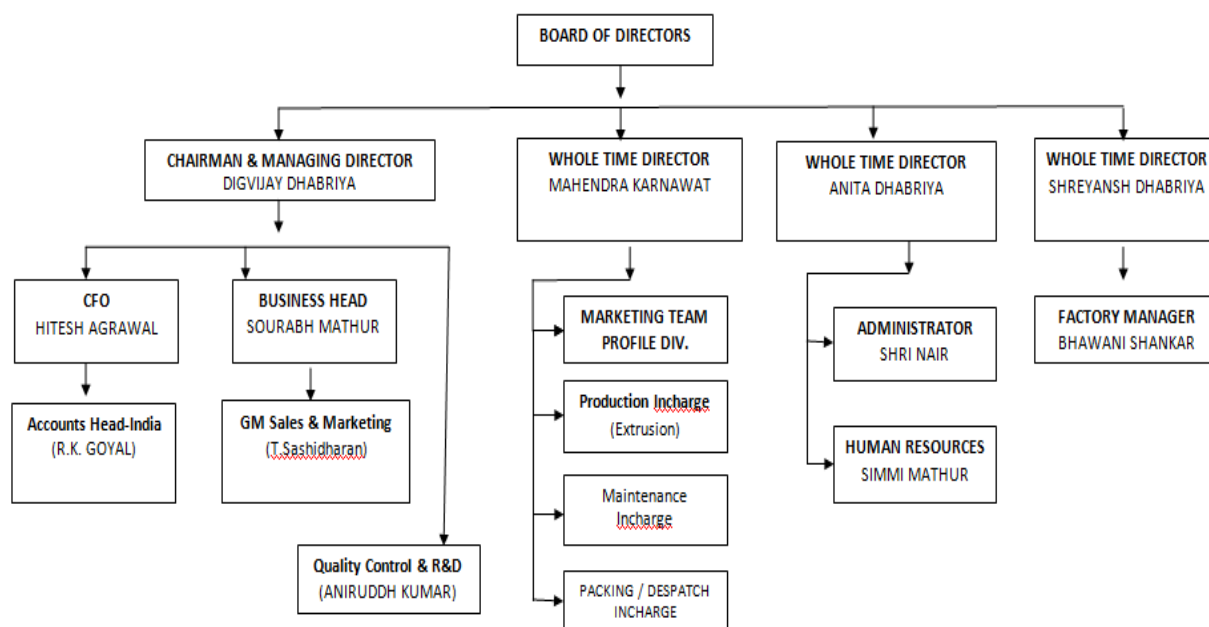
BOARD OF DIRECTORS

CHAIRMAN & MANAGING DIRECTOR
DIGVIJAY DHABRIYA

WHOLE TIME DIRECTOR
MAHENDRA KARNAWAT

WHOLE TIME DIRECTOR
ANITA DHABRIYA

WHOLE TIME DIRECTOR
SHREYANSH DHABRIYA

CFO
HITESH AGRAWAL

BUSINESS HEAD
SOURABH MATHUR

Accounts Head-India
(R.K. GOYAL)

GM Sales & Marketing
(T.Sashidharan)

Quality Control & R&D
(ANIRUDDH KUMAR)

MARKETING TEAM
PROFILE DIV.

Production Incharge
(Extrusion)

Maintenance
Incharge

PACKING / DESPATCH
INCHARGE

ADMINISTRATOR
SHRI NAIR

HUMAN RESOURCES
SIMMI MATHUR

FACTORY MANAGER
BHAWANI SHANKAR